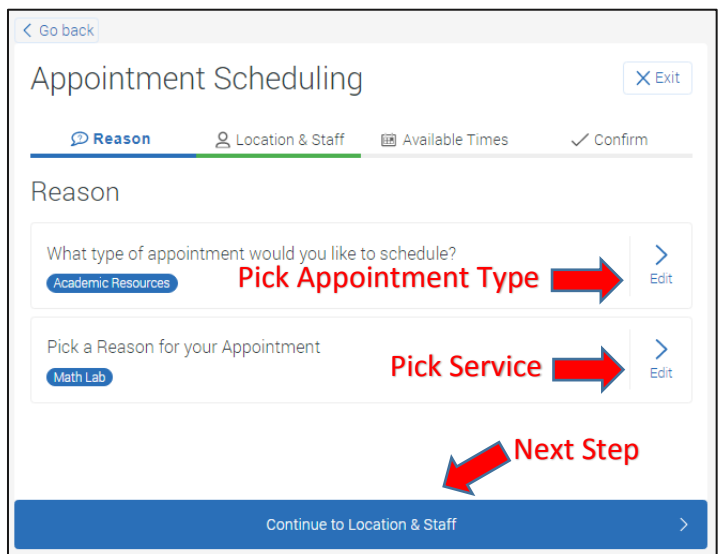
Go back

Appointment Scheduling

Exit

Reason Location & Staff Available Times Confirm

Reason

What type of appointment would you like to schedule?

Academic Resources

Pick Appointment Type

Edit

Pick a Reason for your Appointment

Math Lab

Pick Service

Edit

Next Step

Continue to Location & Staff